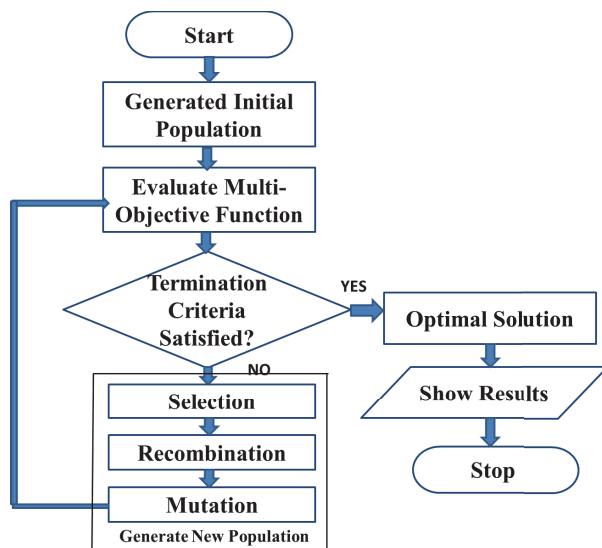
Start

Generated Initial Population

Evaluate Multi-Objective Function

Termination Criteria Satisfied?

YES

Optimal Solution

NO

Selection

Recombination

Mutation

Generate New Population

Show Results

Stop